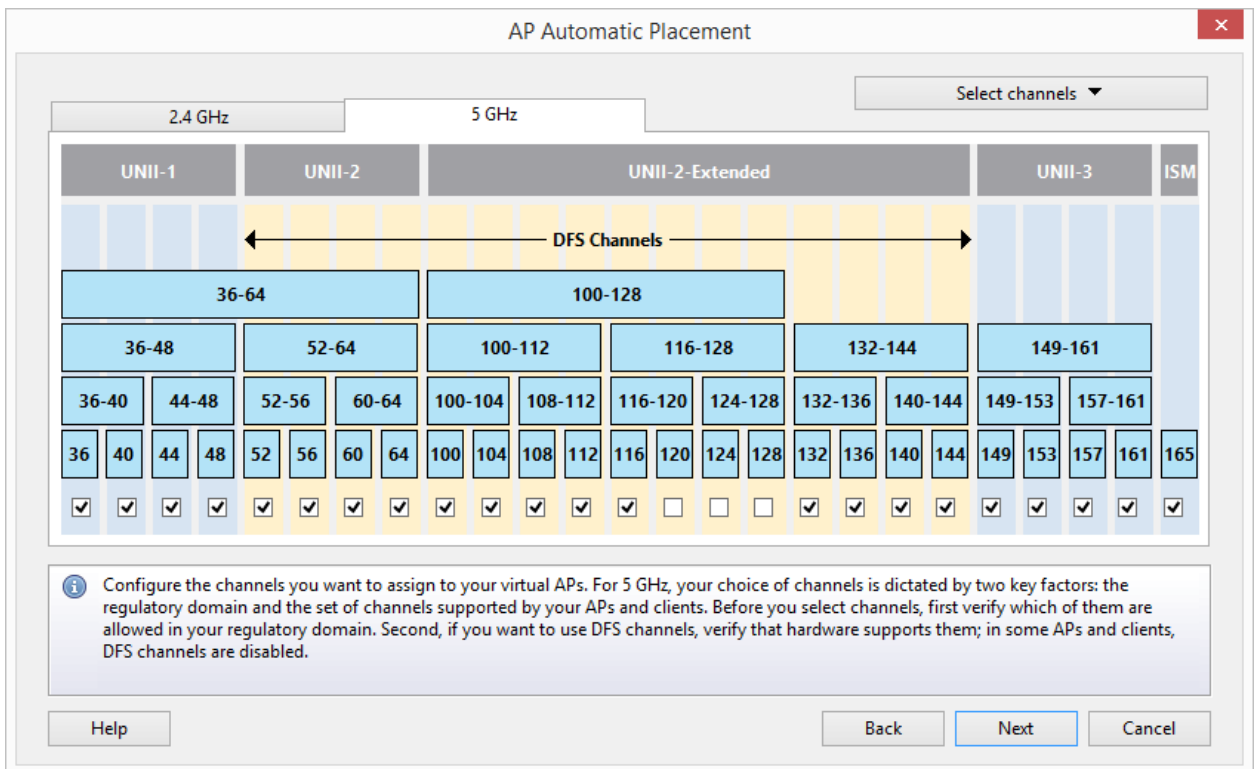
AP Automatic Placement

Select channels

2.4 GHz

5 GHz

UNII-1

UNII-2

UNII-2-Extended

UNII-3

ISM

DFS Channels

36-64

100-128

36-48

52-64

100-112

116-128

132-144

149-161

36-40

44-48

52-56

60-64

100-104

108-112

116-120

124-128

132-136

140-144

149-153

157-161

36 40 44 48 52 56 60 64 100 104 108 112 116 120 124 128 132 136 140 144 149 153 157 161 165

Configure the channels you want to assign to your virtual APs. For 5 GHz, your choice of channels is dictated by two key factors: the regulatory domain and the set of channels supported by your APs and clients. Before you select channels, first verify which of them are allowed in your regulatory domain. Second, if you want to use DFS channels, verify that hardware supports them; in some APs and clients, DFS channels are disabled.

Help

Back

Next

Cancel